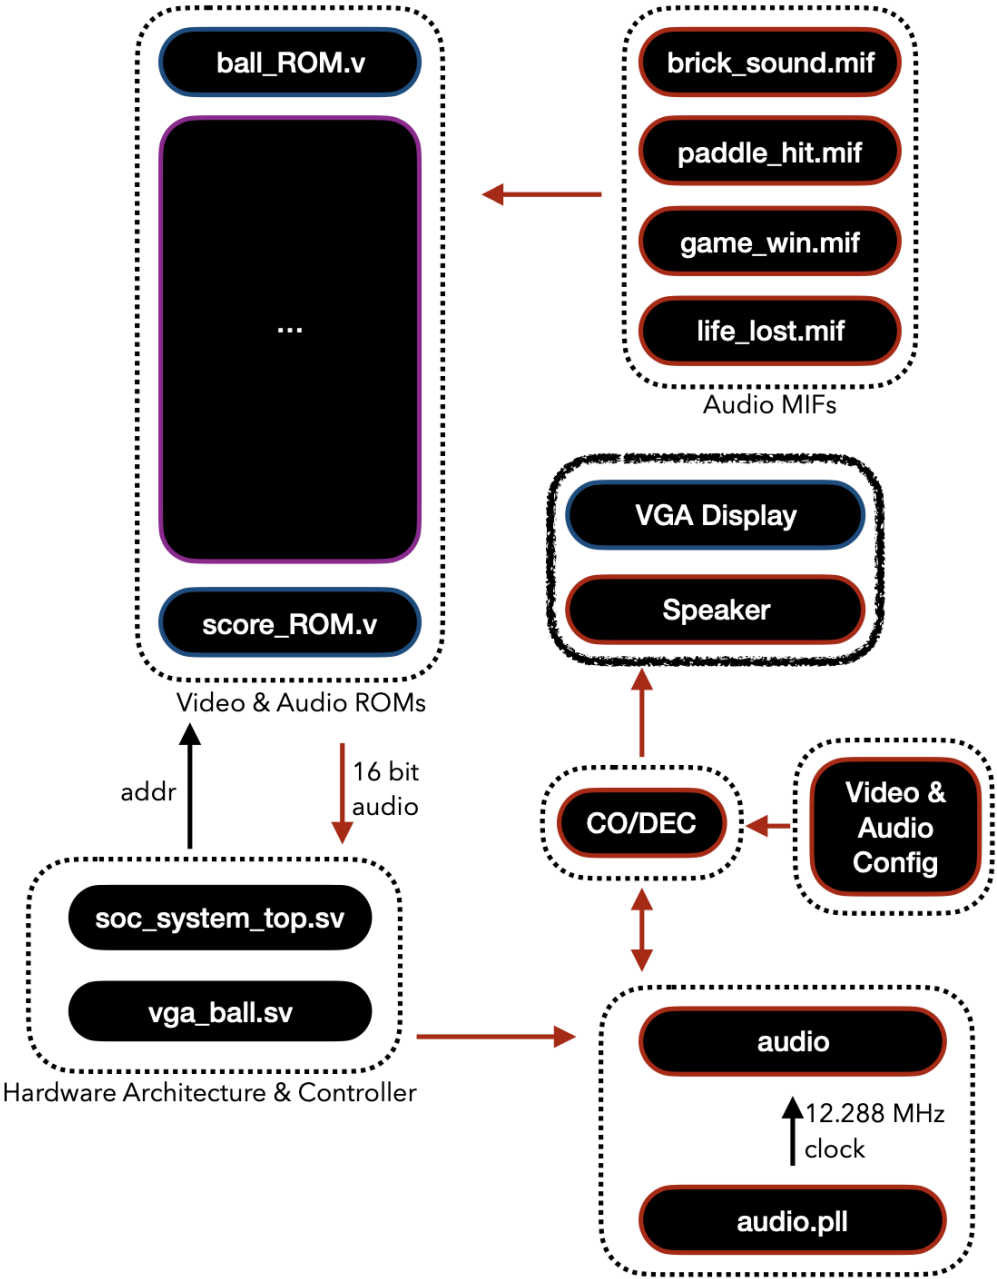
ball_ROM.v

...

score_ROM.v

Video & Audio ROMs

brick_sound.mif

paddle_hit.mif

game_win.mif

life_lost.mif

Audio MIFs

VGA Display

Speaker

addr

16 bit audio

CO/DEC

Video & Audio Config

soc_system_top.sv

vga_ball.sv

Hardware Architecture & Controller

audio

12.288 MHz clock

audio.pll